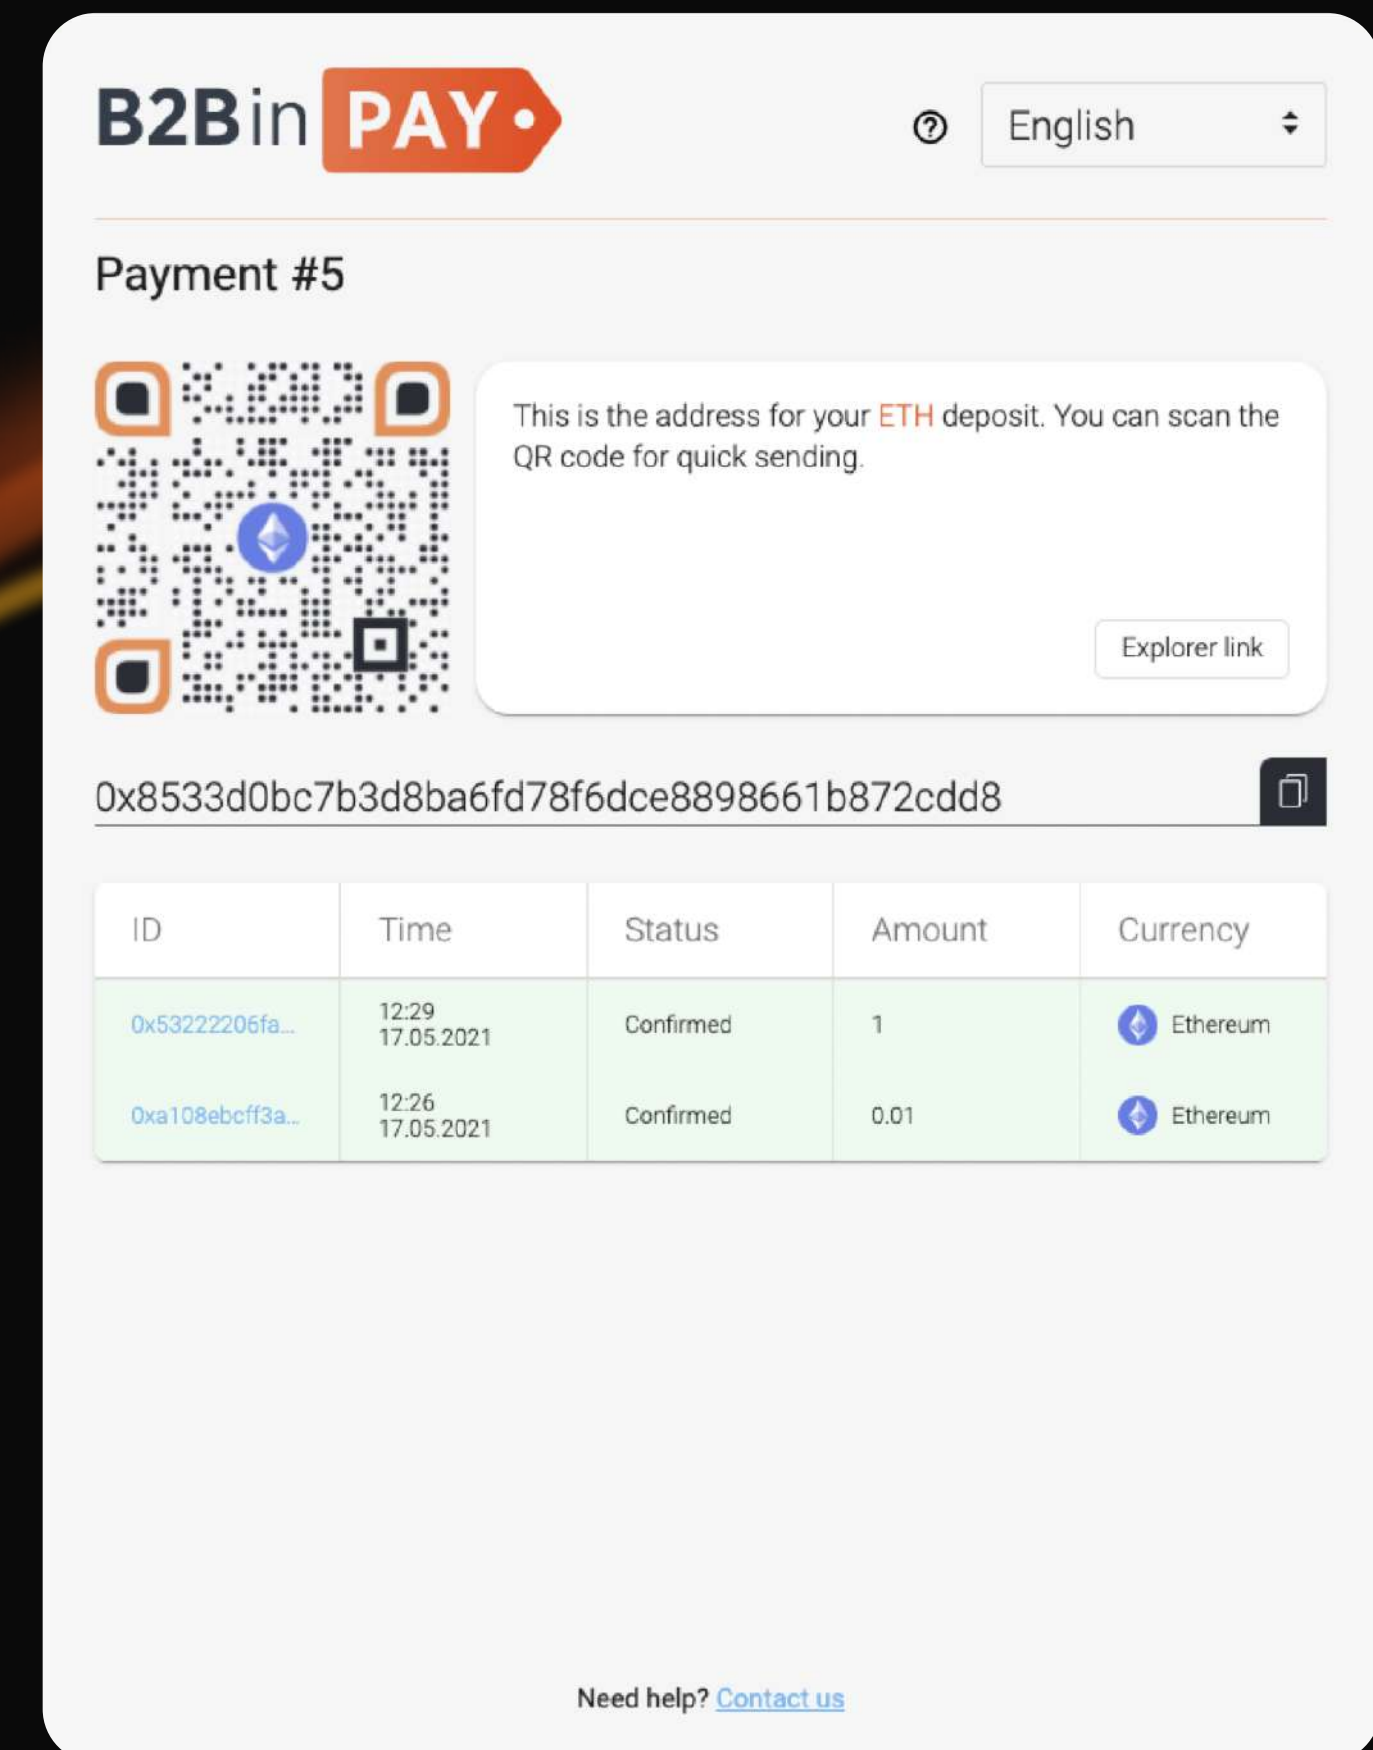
B2BinPAY

English

Payment #5

This is the address for your ETH deposit. You can scan the QR code for quick sending.

Explorer link

0x8533d0bc7b3d8ba6fd78f6dce8898661b872cdd8

| ID | Time | Status | Amount | Currency |
|---|---|---|---|---|
| 0x53222206fa... | 12:29 17.05.2021 | Confirmed | 1 | Ethereum |
| 0xa108ebcff3a... | 12:26 17.05.2021 | Confirmed | 0.01 | Ethereum |

Need help? Contact us